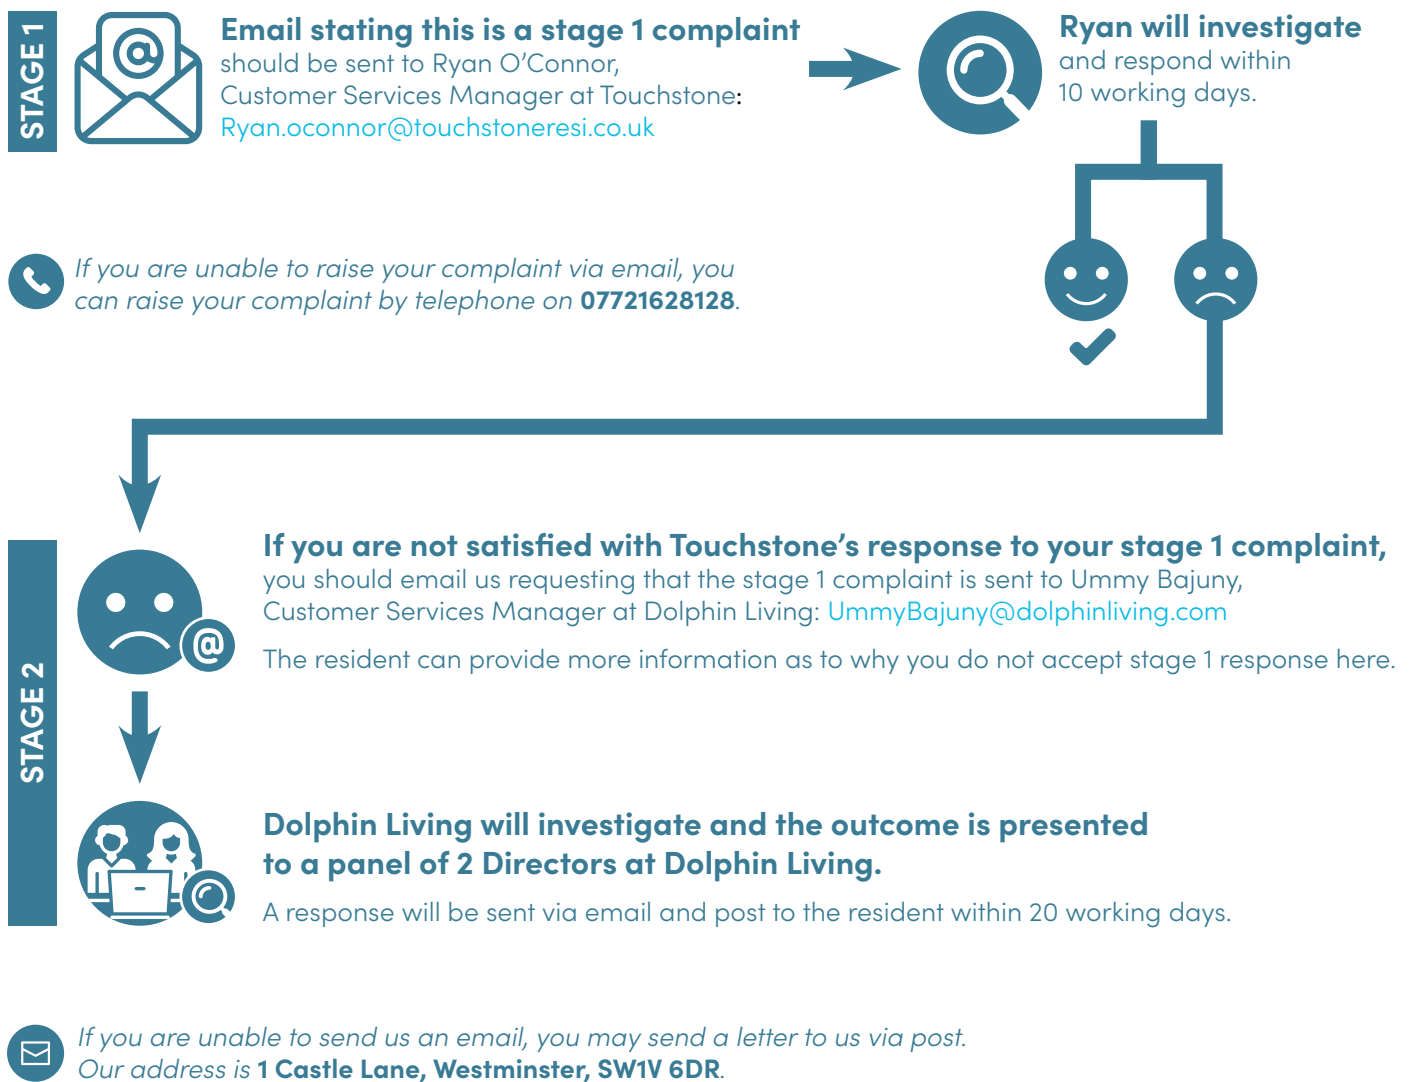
STAGE 1

Email stating this is a stage 1 complaint should be sent to Ryan O'Connor, Customer Services Manager at Touchstone: Ryan.oconnor@touchstoneresi.co.uk

Ryan will investigate and respond within 10 working days.

If you are unable to raise your complaint via email, you can raise your complaint by telephone on 07721628128.

STAGE 2

If you are not satisfied with Touchstone's response to your stage 1 complaint, you should email us requesting that the stage 1 complaint is sent to Ummy Bajuny, Customer Services Manager at Dolphin Living: UmmyBajuny@dolphinliving.com

The resident can provide more information as to why you do not accept stage 1 response here.

Dolphin Living will investigate and the outcome is presented to a panel of 2 Directors at Dolphin Living.

A response will be sent via email and post to the resident within 20 working days.

If you are unable to send us an email, you may send a letter to us via post. Our address is 1 Castle Lane, Westminster, SW1V 6DR.